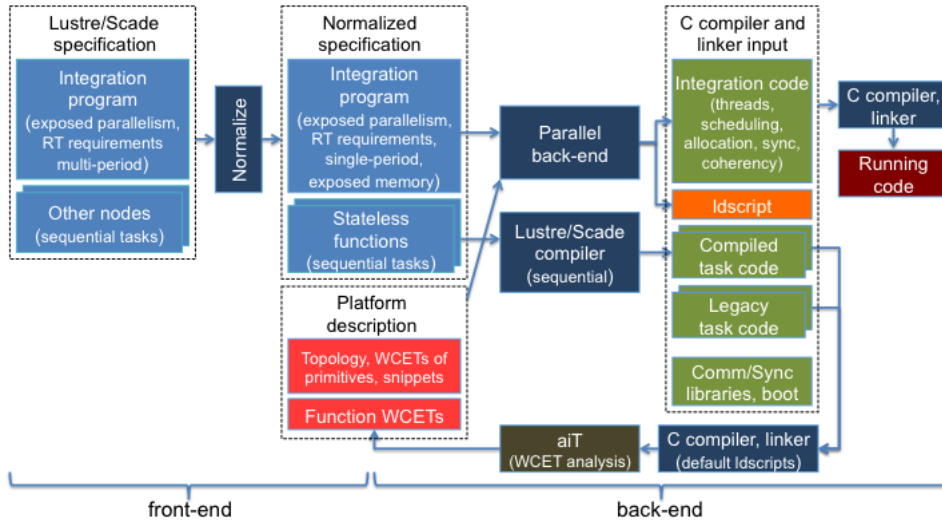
Lustre/Scade specification

Integration program (exposed parallelism, RT requirements multi-period)

Other nodes (sequential tasks)

Normalize

Normalized specification

Integration program (exposed parallelism, RT requirements, single-period, exposed memory)

Stateless functions (sequential tasks)

Platform description

Topology, WCETs of primitives, snippets

Function WCETs

Parallel back-end

Lustre/Scade compiler (sequential)

C compiler and linker input

Integration code (threads, scheduling, allocation, sync, coherency)

ldscript

Compiled task code

Legacy task code

Comm/Sync libraries, boot

C compiler, linker

Running code

aiT (WCET analysis)

C compiler, linker (default ldscripts)

front-end

back-end